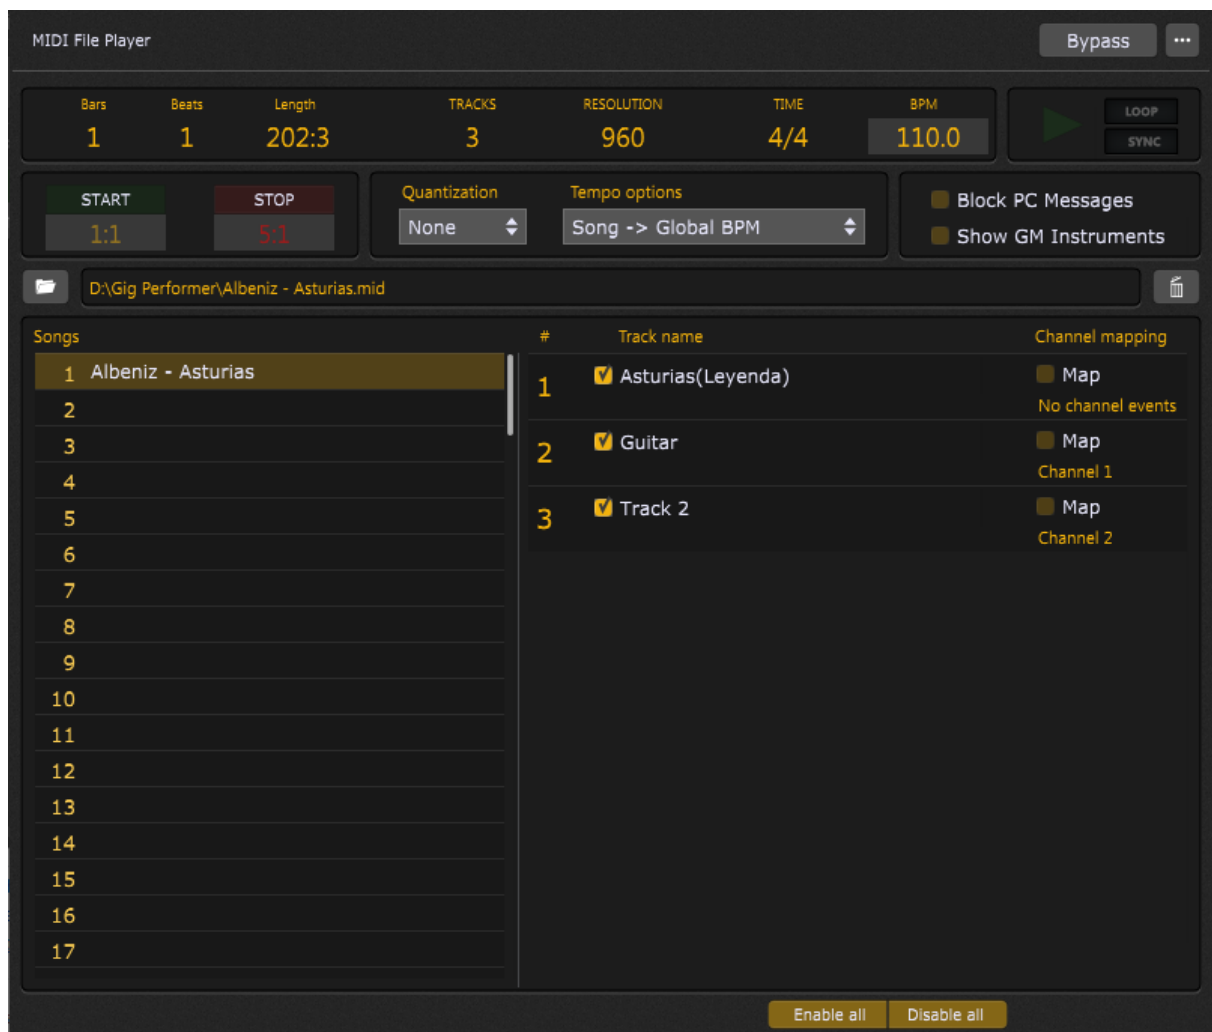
MIDI File Player

Bypass

...

| Bars | Beats | Length | TRACKS | RESOLUTION | TIME | BPM |
|---|---|---|---|---|---|---|
| 1 | 1 | 202:3 | 3 | 960 | 4/4 | 110.0 |

LOOP
SYNC

START
1:1

STOP
5:1

Quantization
None

Tempo options
Song -> Global BPM

Block PC Messages
Show GM Instruments

D:\Gig Performer\Albeniz - Asturias.mid

Songs
1 Albeniz - Asturias
2
3
4
5
6
7
8
9
10
11
12
13
14
15
16
17

| # | Track name | Channel mapping |
|---|---|---|
| 1 | Asturias(Leyenda) | Map No channel events |
| 2 | Guitar | Map Channel 1 |
| 3 | Track 2 | Map Channel 2 |

Enable all
Disable all